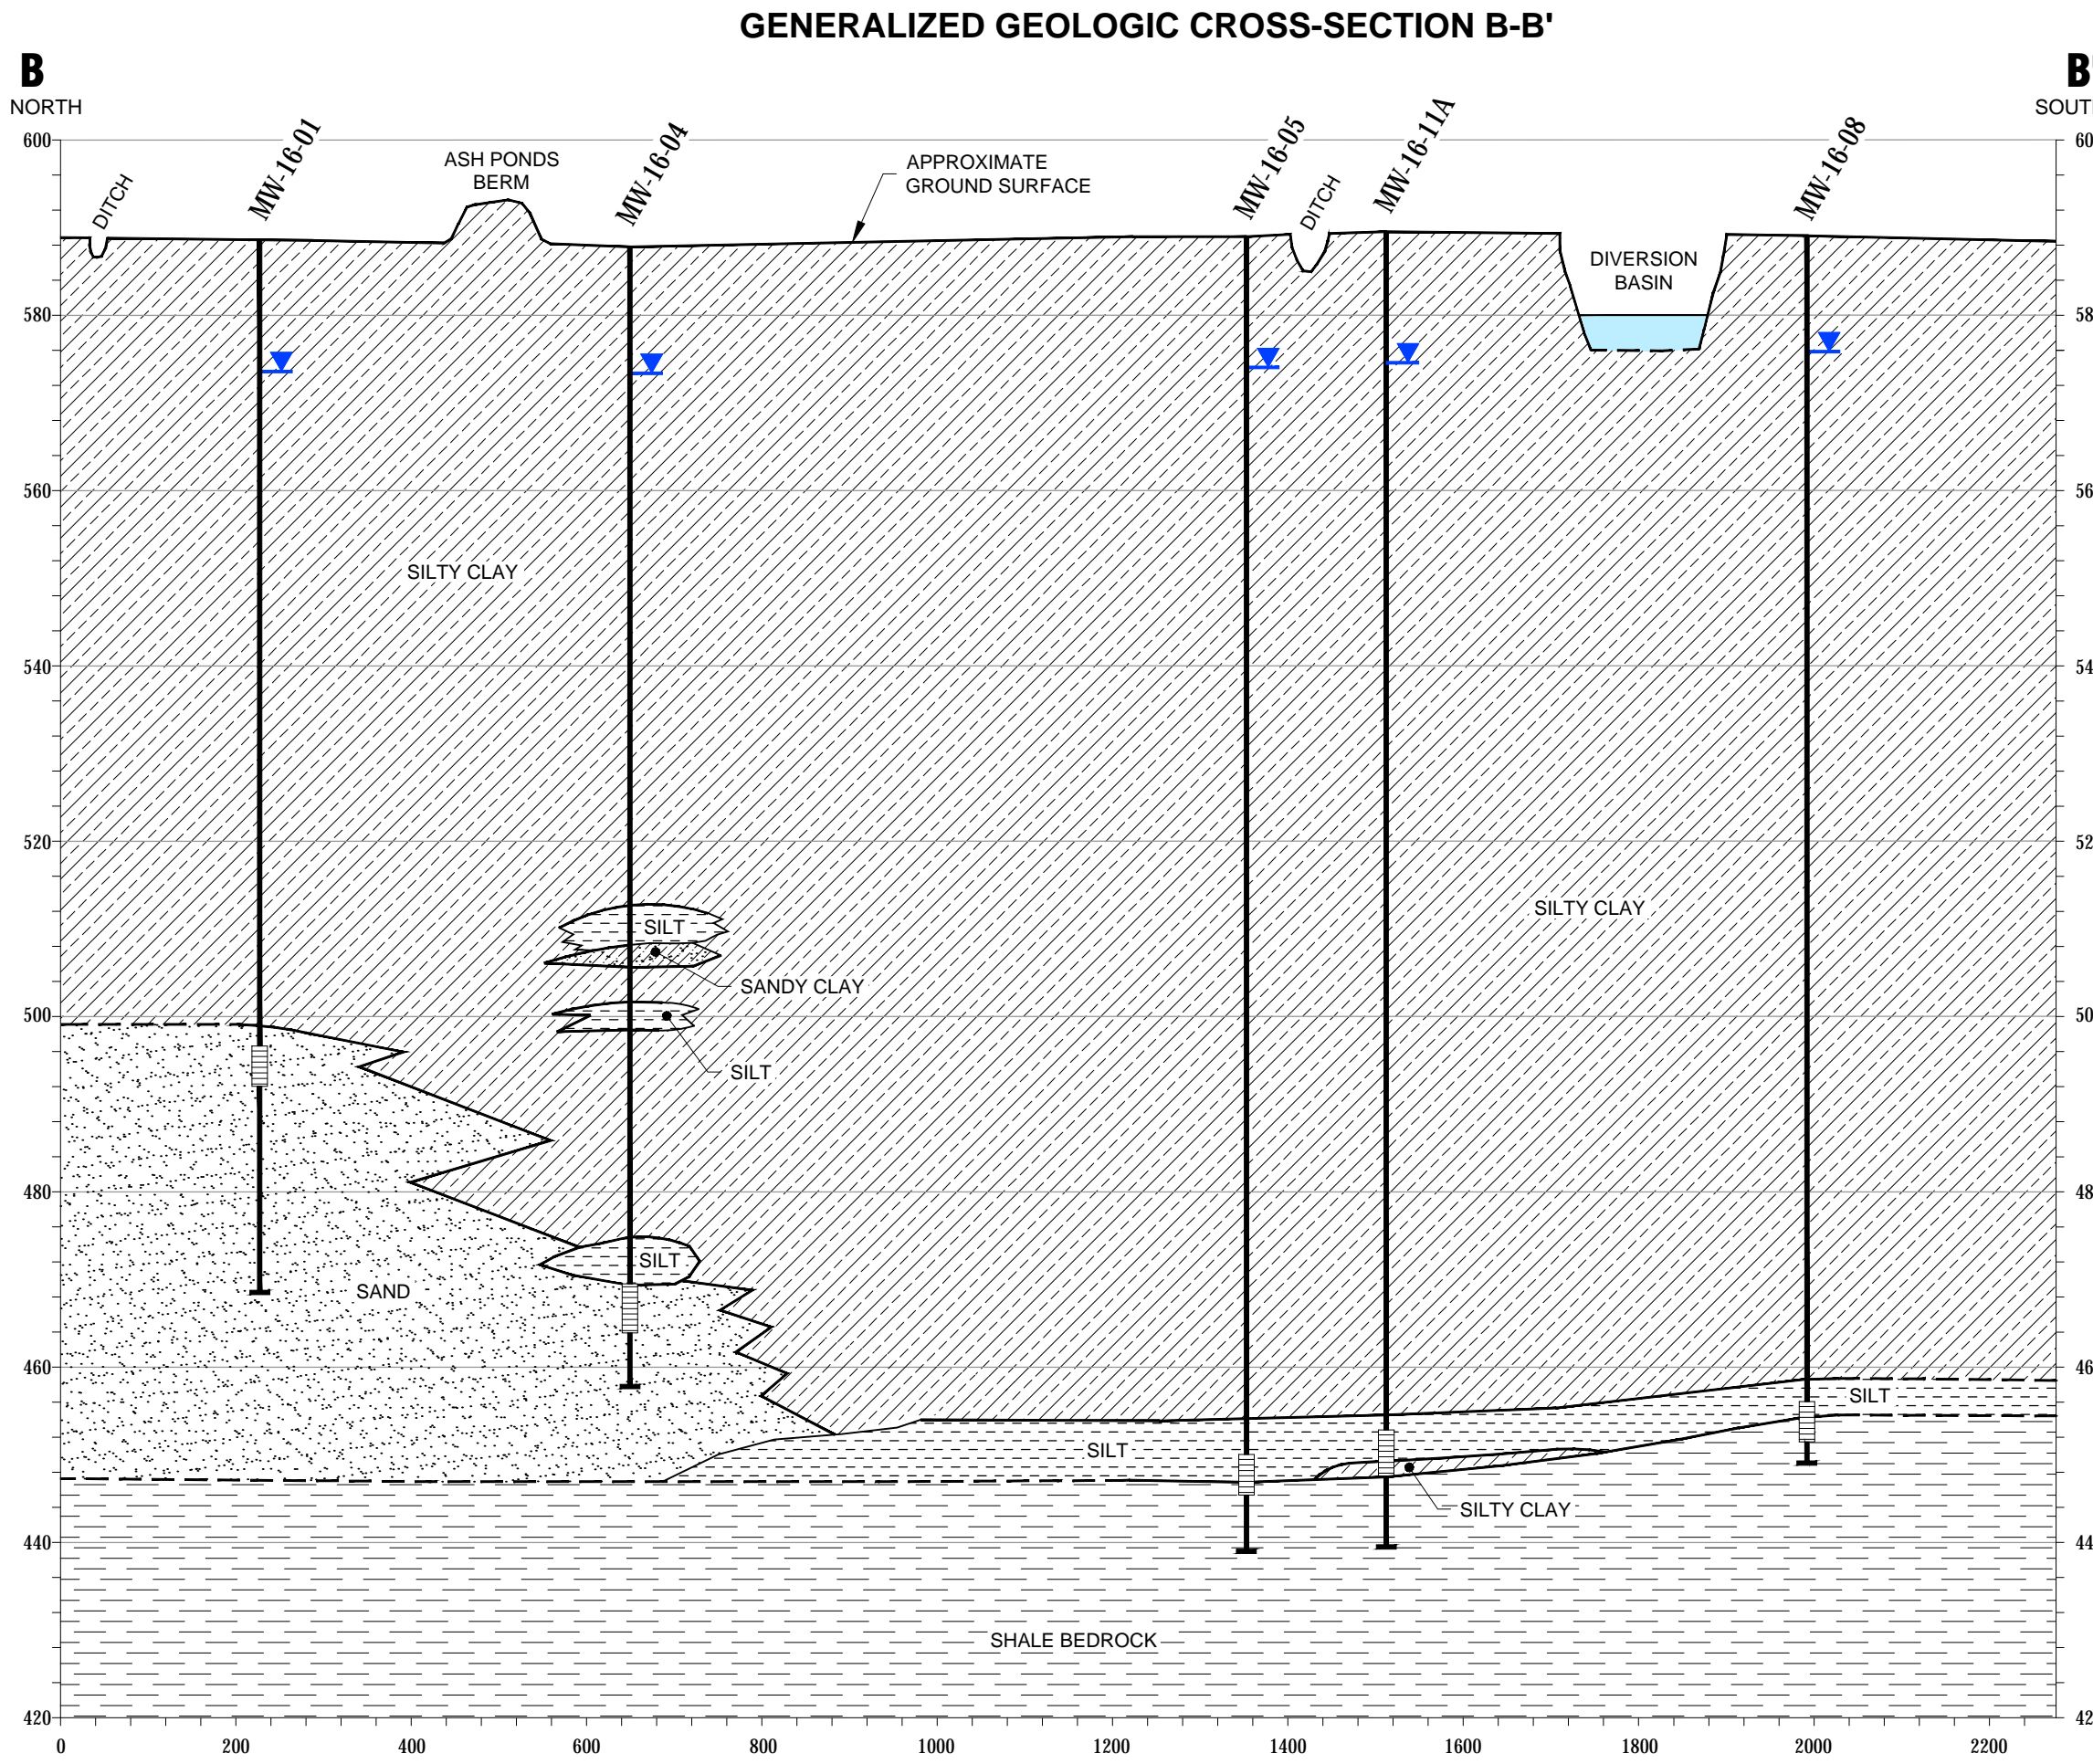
GENERALIZED GEOLOGIC CROSS-SECTION B-B'

B
NORTH

B'
SOUT

600
580
560
540
520
500
480
460
440
420

60
58
56
54
52
50
48
46
44
42

DITCH
MW-16-01
ASH PONDS BERM
MW-16-04
APPROXIMATE GROUND SURFACE
MW-16-05
DITCH
MW-16-11A
DIVERSION BASIN
MW-16-08

SILTY CLAY
SILTY CLAY
SILT
SANDY CLAY
SILT
SILT
SAND
SILT
SILT
SILTY CLAY
SHALE BEDROCK

0
200
400
600
800
1000
1200
1400
1600
1800
2000
2200